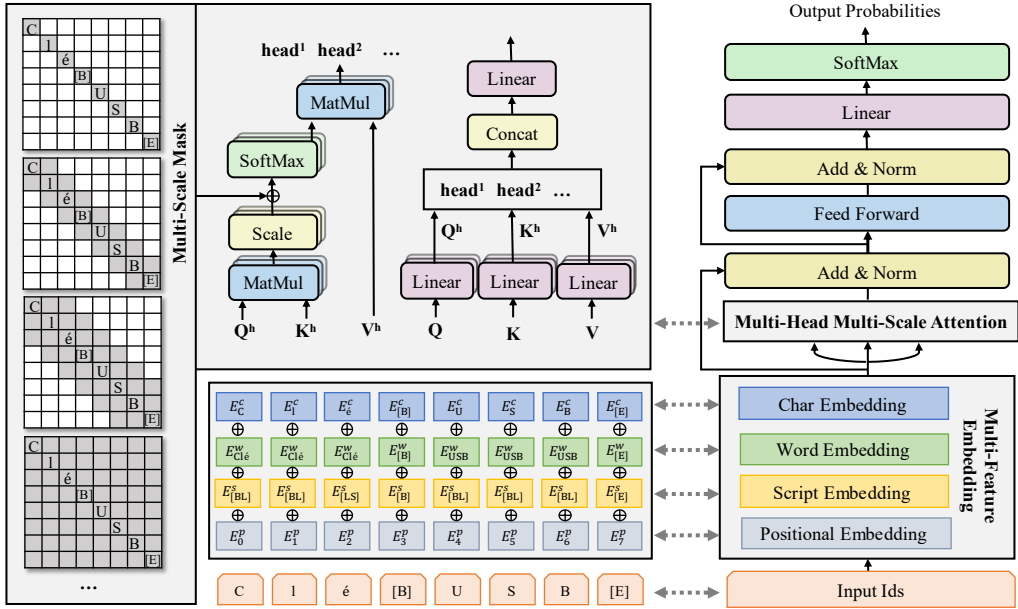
C
l
é
[B]
U
S
B
[E]

C
l
é
[B]
U
S
B
[E]

C
l
é
[B]
U
S
B
[E]

C
l
é
[B]
U
S
B
[E]

...

Multi-Scale Mask

head$^1$ head$^2$ ...

MatMul

SoftMax

$\oplus$

Scale

MatMul

$Q^h$ $K^h$ $V^h$

Linear

Concat

head$^1$ head$^2$ ...

$Q^h$ $K^h$ $V^h$

Linear Linear Linear

Q K V

Output Probabilities

SoftMax

Linear

Add & Norm

Feed Forward

Add & Norm

Multi-Head Multi-Scale Attention

$E^c_C$ $E^c_l$ $E^c_é$ $E^c_{[B]}$ $E^c_U$ $E^c_S$ $E^c_B$ $E^c_{[E]}$

$\oplus$ $\oplus$ $\oplus$ $\oplus$ $\oplus$ $\oplus$ $\oplus$ $\oplus$

$E^w_{Clé}$ $E^w_{Clé}$ $E^w_{Clé}$ $E^w_{[B]}$ $E^w_{USB}$ $E^w_{USB}$ $E^w_{USB}$ $E^w_{[E]}$

$\oplus$ $\oplus$ $\oplus$ $\oplus$ $\oplus$ $\oplus$ $\oplus$ $\oplus$

$E^s_{[BL]}$ $E^s_{[BL]}$ $E^s_{[LS]}$ $E^s_{[B]}$ $E^s_{[BL]}$ $E^s_{[BL]}$ $E^s_{[BL]}$ $E^s_{[E]}$

$\oplus$ $\oplus$ $\oplus$ $\oplus$ $\oplus$ $\oplus$ $\oplus$ $\oplus$

$E^p_0$ $E^p_1$ $E^p_2$ $E^p_3$ $E^p_4$ $E^p_5$ $E^p_6$ $E^p_7$

Char Embedding

Word Embedding

Script Embedding

Positional Embedding

Multi-Feature Embedding

C l é [B] U S B [E]

Input Ids